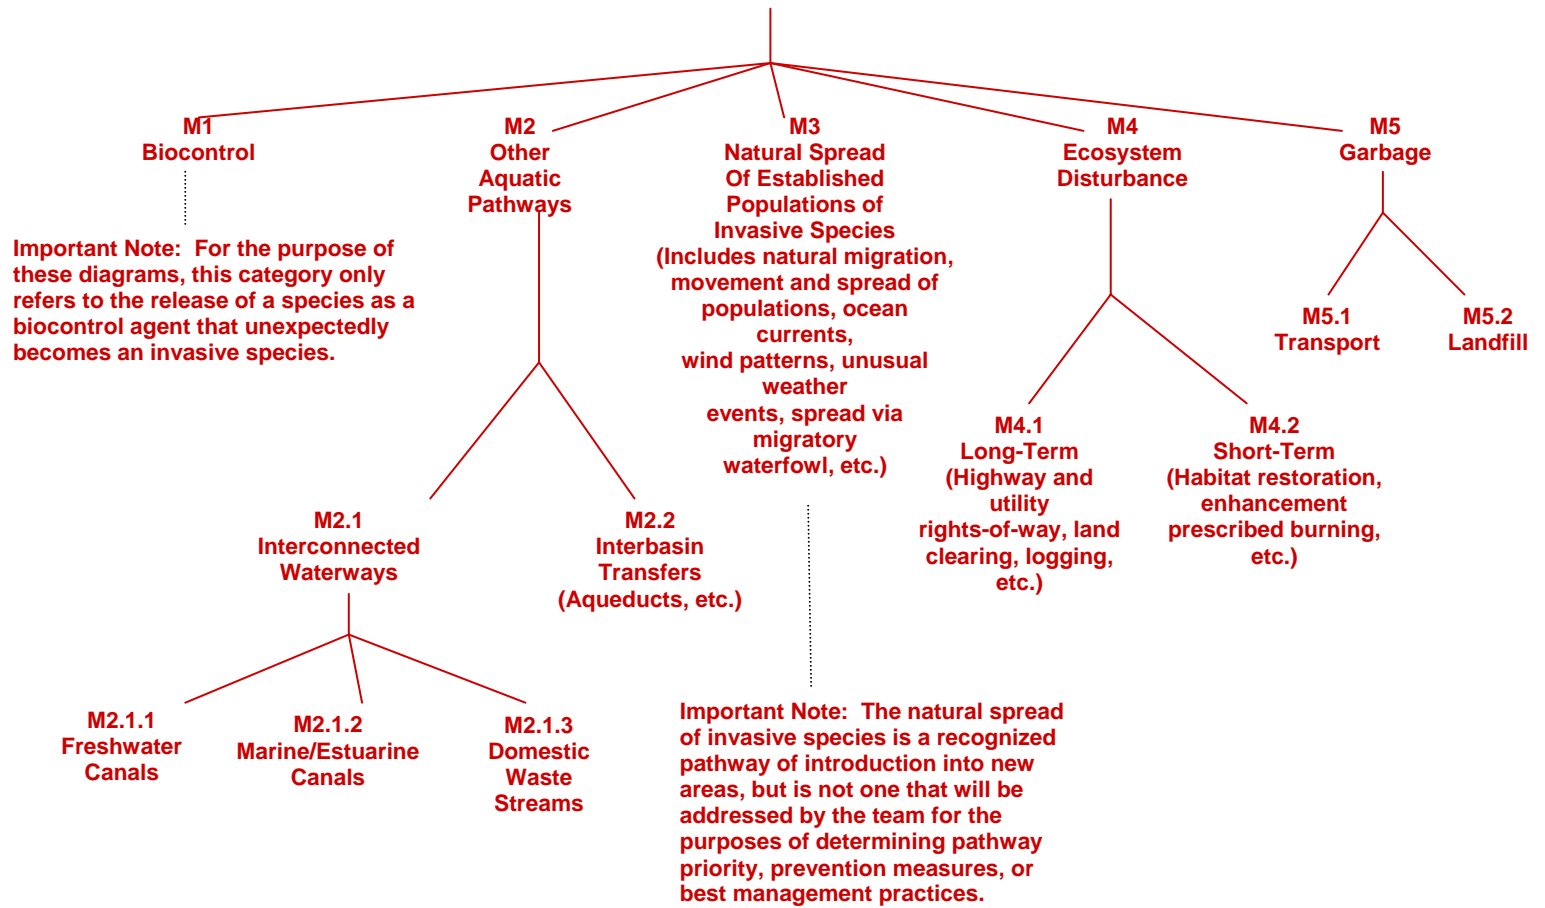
M1
Biocontrol

Important Note: For the purpose of these diagrams, this category only refers to the release of a species as a biocontrol agent that unexpectedly becomes an invasive species.

M2
Other
Aquatic
Pathways

M2.1
Interconnected
Waterways

M2.1.1
Freshwater
Canals

M2.1.2
Marine/Estuarine
Canals

M2.1.3
Domestic
Waste
Streams

M2.2
Interbasin
Transfers
(Aqueducts, etc.)

M3
Natural Spread
Of Established
Populations of
Invasive Species
(Includes natural migration, movement and spread of populations, ocean currents, wind patterns, unusual weather events, spread via migratory waterfowl, etc.)

Important Note: The natural spread of invasive species is a recognized pathway of introduction into new areas, but is not one that will be addressed by the team for the purposes of determining pathway priority, prevention measures, or best management practices.

M4
Ecosystem
Disturbance

M4.1
Long-Term
(Highway and utility rights-of-way, land clearing, logging, etc.)

M4.2
Short-Term
(Habitat restoration, enhancement prescribed burning, etc.)

M5
Garbage

M5.1
Transport

M5.2
Landfill